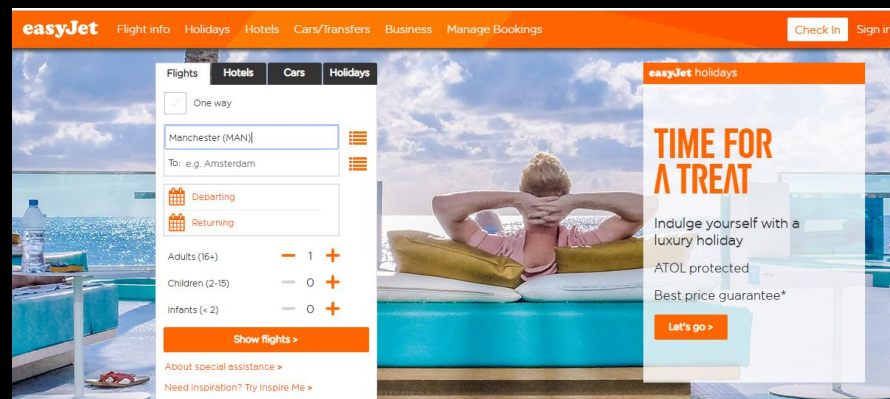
easyJet Flight info Holidays Hotels Cars/Transfers Business Manage Bookings

Check In Sign in

Flights Hotels Cars Holidays

One way

Manchester (MAN)

To: e.g. Amsterdam

Departing

Returning

Adults (16+) 1

Children (2-15) 0

Infants (< 2) 0

Show flights >

About special assistance >

Need inspiration? Try Inspire Me >

easyJet holidays

TIME FOR A TREAT

Indulge yourself with a luxury holiday

ATOL protected

Best price guarantee*

Let's go >